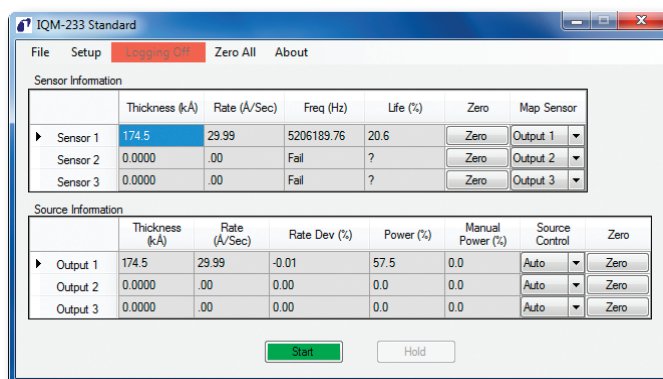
IQM-233 Standard

File Setup Logging Off Zero All About

Sensor Information

| | Thickness (kÅ) | Rate (Å/Sec) | Freq (Hz) | Life (%) | Zero | Map Sensor |
|---|---|---|---|---|---|---|
| Sensor 1 | 174.5 | 29.99 | 5206189.76 | 20.6 | Zero | Output 1 |
| Sensor 2 | 0.0000 | .00 | Fail | ? | Zero | Output 2 |
| Sensor 3 | 0.0000 | .00 | Fail | ? | Zero | Output 3 |

Source Information

| | Thickness (kÅ) | Rate (Å/Sec) | Rate Dev (%) | Power (%) | Manual Power (%) | Source Control | Zero |
|---|---|---|---|---|---|---|---|
| Output 1 | 174.5 | 29.99 | -0.01 | 57.5 | 0.0 | Auto | Zero |
| Output 2 | 0.0000 | .00 | 0.00 | 0.0 | 0.0 | Auto | Zero |
| Output 3 | 0.0000 | .00 | 0.00 | 0.0 | 0.0 | Auto | Zero |

Start Hold